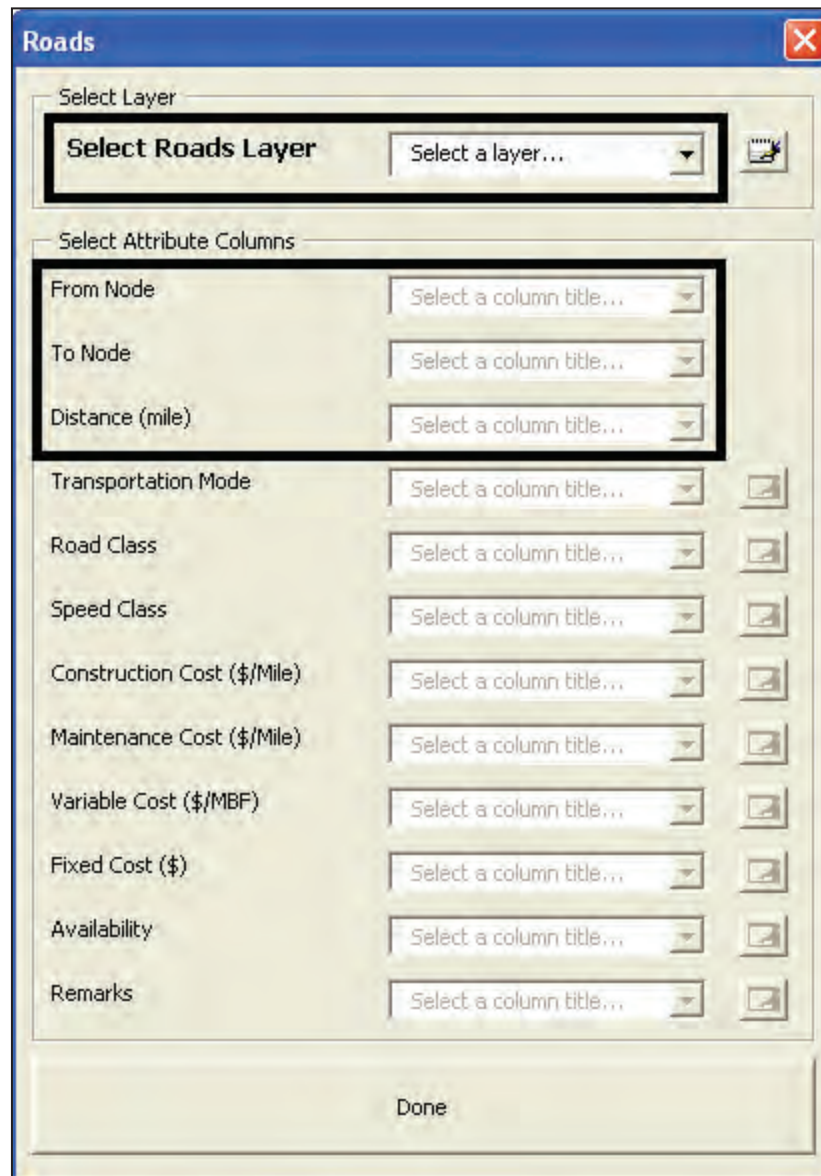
Roads

Select Layer

Select Roads Layer
Select a layer...

Select Attribute Columns

From Node
Select a column title...

To Node
Select a column title...

Distance (mile)
Select a column title...

Transportation Mode
Select a column title...

Road Class
Select a column title...

Speed Class
Select a column title...

Construction Cost ($/Mile)
Select a column title...

Maintenance Cost ($/Mile)
Select a column title...

Variable Cost ($/MBF)
Select a column title...

Fixed Cost ($)
Select a column title...

Availability
Select a column title...

Remarks
Select a column title...

Done